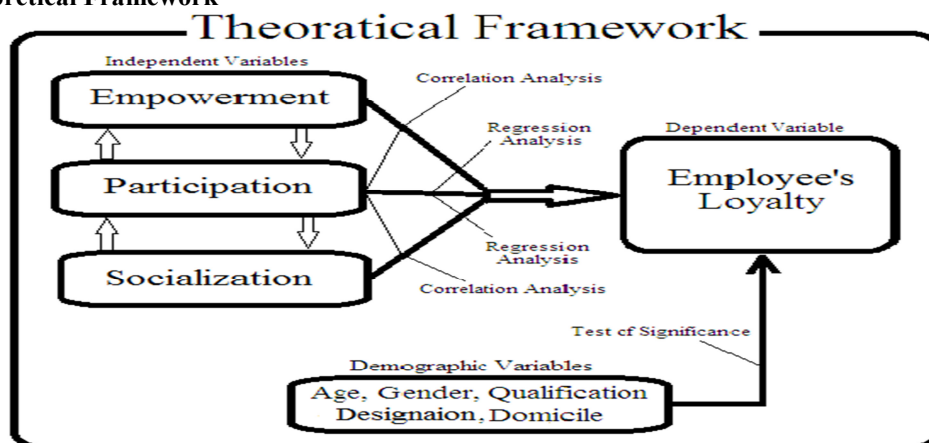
oretical Framework

Theoratical Framework

Independent Variables

Empowerment

Participation

Socialization

Correlation Analysis

Regression Analysis

Regression Analysis

Correlation Analysis

Dependent Variable

Employee's Loyalty

Test of Significance

Demographic Variables

Age, Gender, Qualification Designaion, Domicile